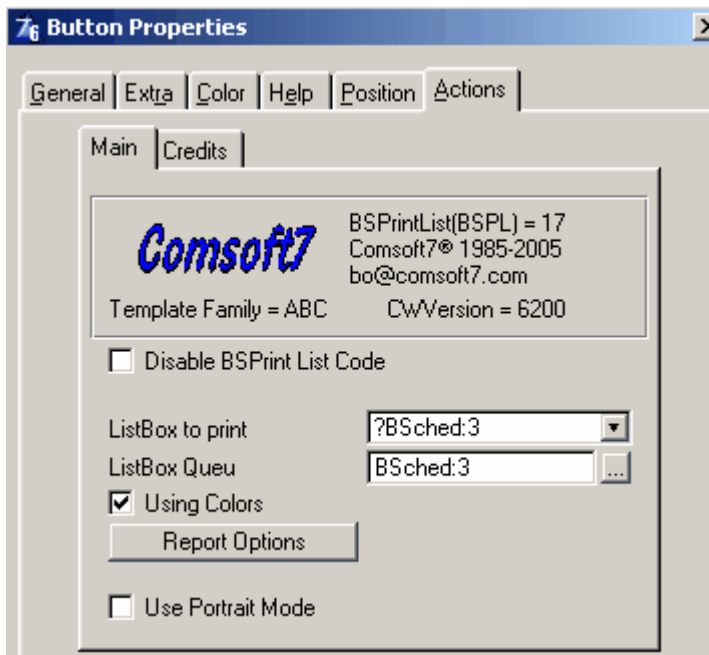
76 Button Properties

General | Extra | Color | Help | Position | Actions

Main | Credits

Comsoft7

BSPrintList(BSPL) = 17
Comsoft7® 1985-2005
bo@comsoft7.com

Template Family = ABC    CWVersion = 6200

Disable BSPrint List Code

ListBox to print    ?BSched:3

ListBox Queu    BSched:3    ...

Using Colors

Report Options

Use Portrait Mode